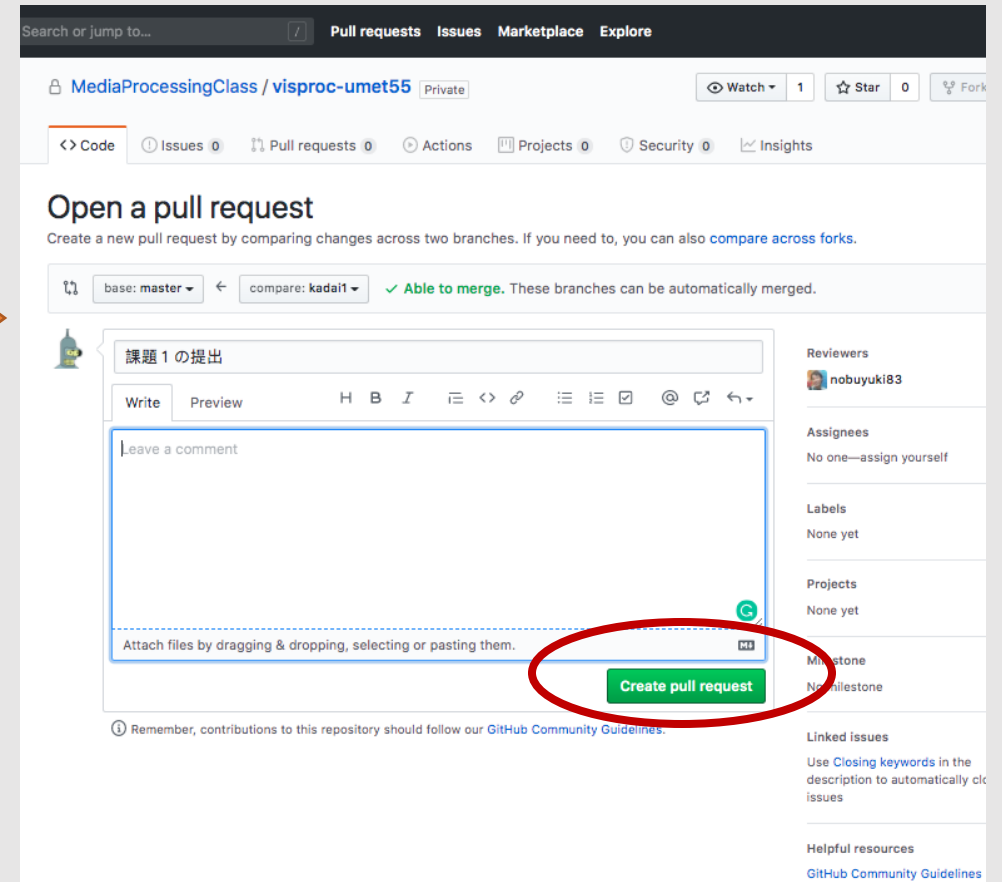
Search or jump to... / Pull requests Issues Marketplace Explore

MediaProcessingClass / visproc-umet55 Private

Watch 1 Star 0 Fork

<> Code Issues 0 Pull requests 0 Actions Projects 0 Security 0 Insights

Open a pull request

Create a new pull request by comparing changes across two branches. If you need to, you can also compare across forks.

base: master ← compare: kadai1 ✓ Able to merge. These branches can be automatically merged.

課題１の提出

Write Preview

Leave a comment

Attach files by dragging & dropping, selecting or pasting them.

Create pull request

Remember, contributions to this repository should follow our GitHub Community Guidelines.

Reviewers
nobuyuki83

Assignees
No one—assign yourself

Labels
None yet

Projects
None yet

Milestone
No milestone

Linked issues
Use Closing keywords in the description to automatically cl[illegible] issues

Helpful resources
GitHub Community Guidelines